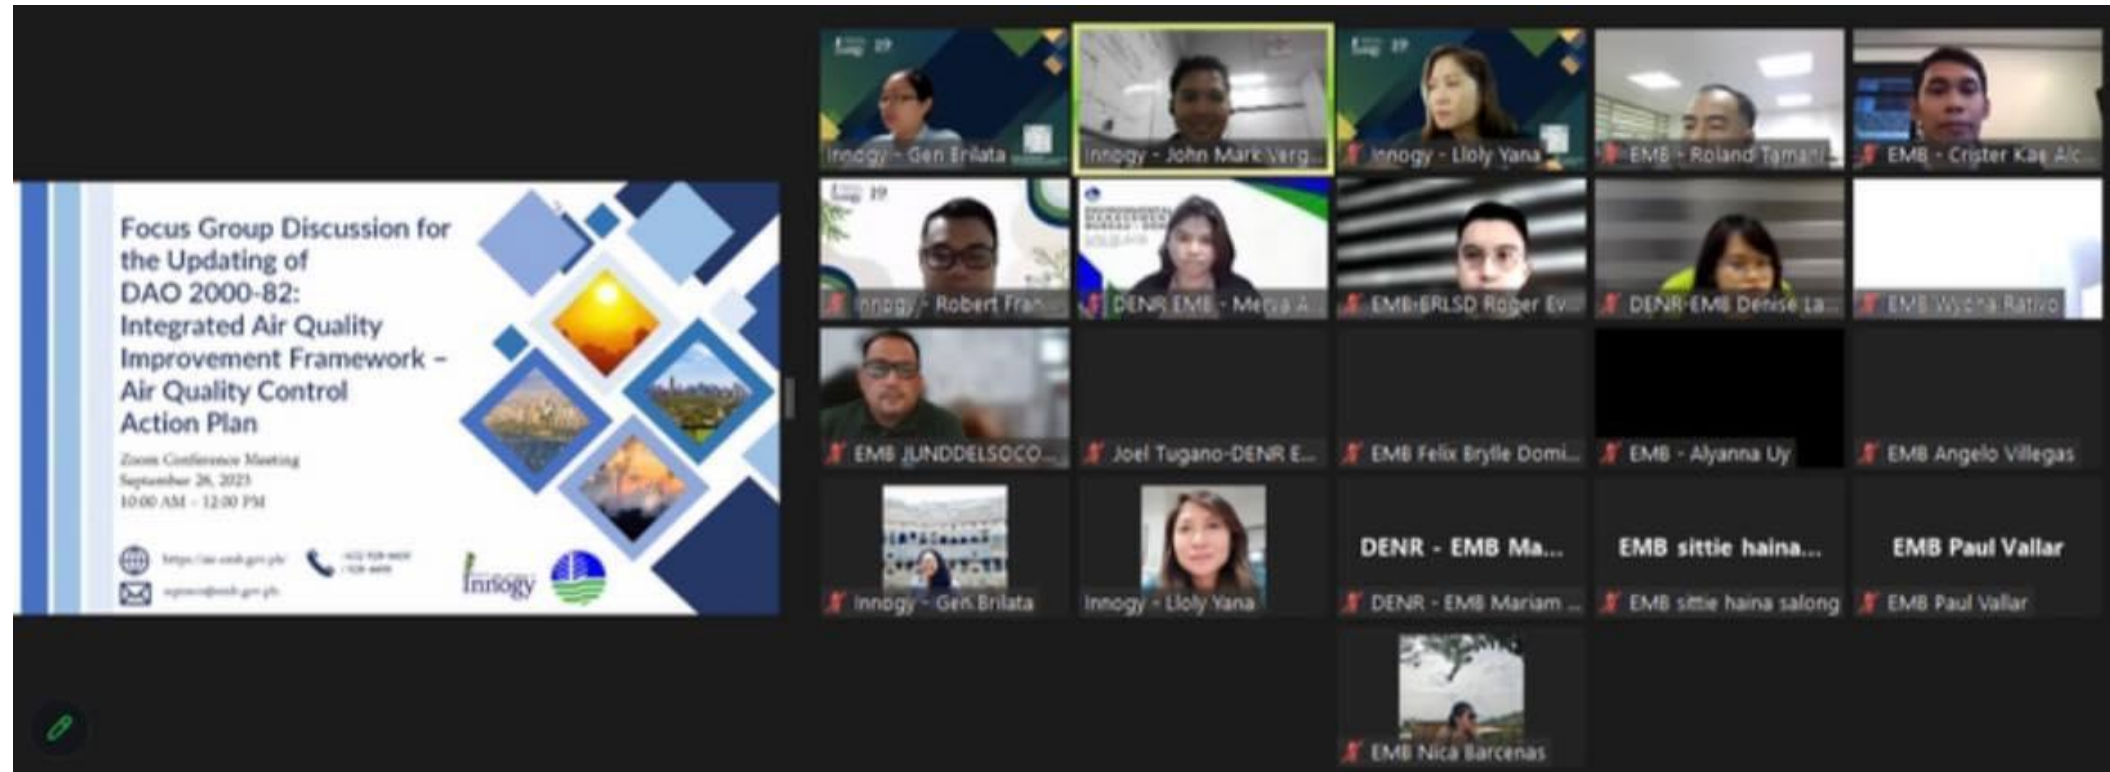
Focus Group Discussion for the Updating of DAO 2000-82: Integrated Air Quality Improvement Framework – Air Quality Control Action Plan

Zoom Conference Meeting
September 26, 2023
10:00 AM - 12:00 PM

https://air.emb.gov.ph/
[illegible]
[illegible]@emb.gov.ph

Innogy

Innogy - Gen Brilata
Innogy - John Mark Verg...
Innogy - Lloly Yana
EMB - Roland Tamani
EMB - Crister Kae Alc...
Innogy - Robert Fran...
DENR EMB - Merla A...
EMB-ERLSD Roger Ev...
DENR-EMB Denise La...
EMB Wyona Ratvo
EMB JUNDDELSOCO...
Joel Tugano-DENR E...
EMB Felix Brylle Domi...
EMB - Alyanna Uy
EMB Angelo Villegas
Innogy - Gen Brilata
Innogy - Lloly Yana
DENR - EMB Ma...
DENR - EMB Mariam ...
EMB sittie haina...
EMB sittie haina salong
EMB Paul Vallar
EMB Paul Vallar
EMB Nica Barcenas